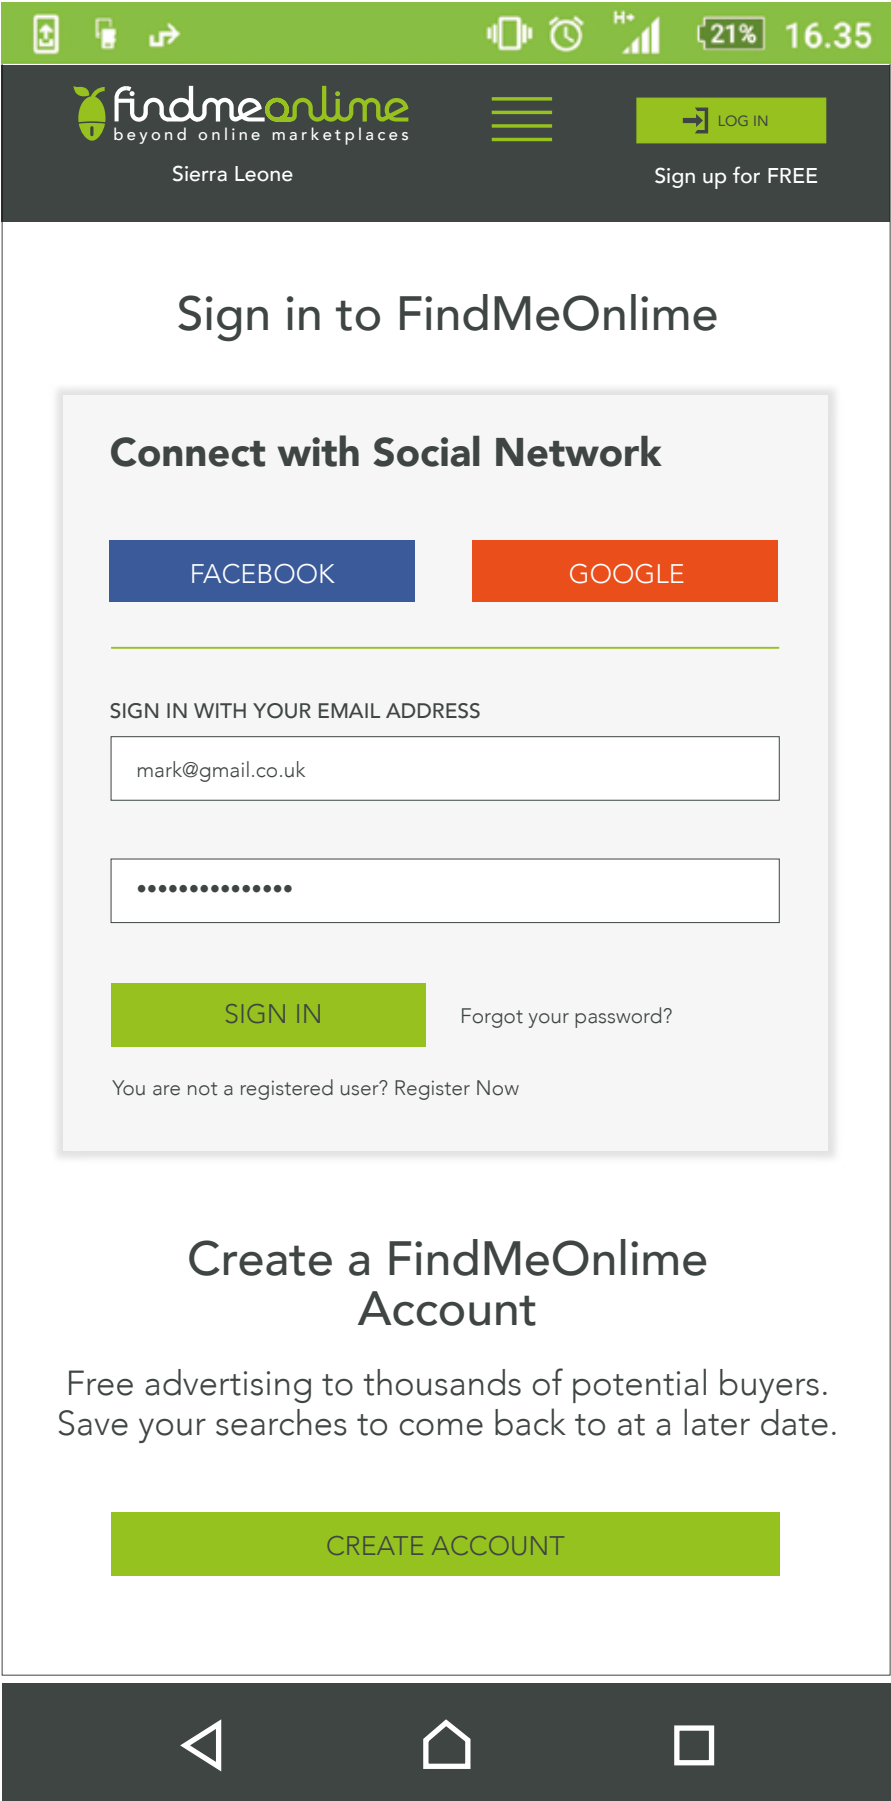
H+ 21% 16.35

findmeonlime
beyond online marketplaces

LOG IN

Sierra Leone

Sign up for FREE

Sign in to FindMeOnlime

Connect with Social Network

FACEBOOK

GOOGLE

SIGN IN WITH YOUR EMAIL ADDRESS

mark@gmail.co.uk

•••••••••••••••

SIGN IN

Forgot your password?

You are not a registered user? Register Now

Create a FindMeOnlime Account

Free advertising to thousands of potential buyers. Save your searches to come back to at a later date.

CREATE ACCOUNT